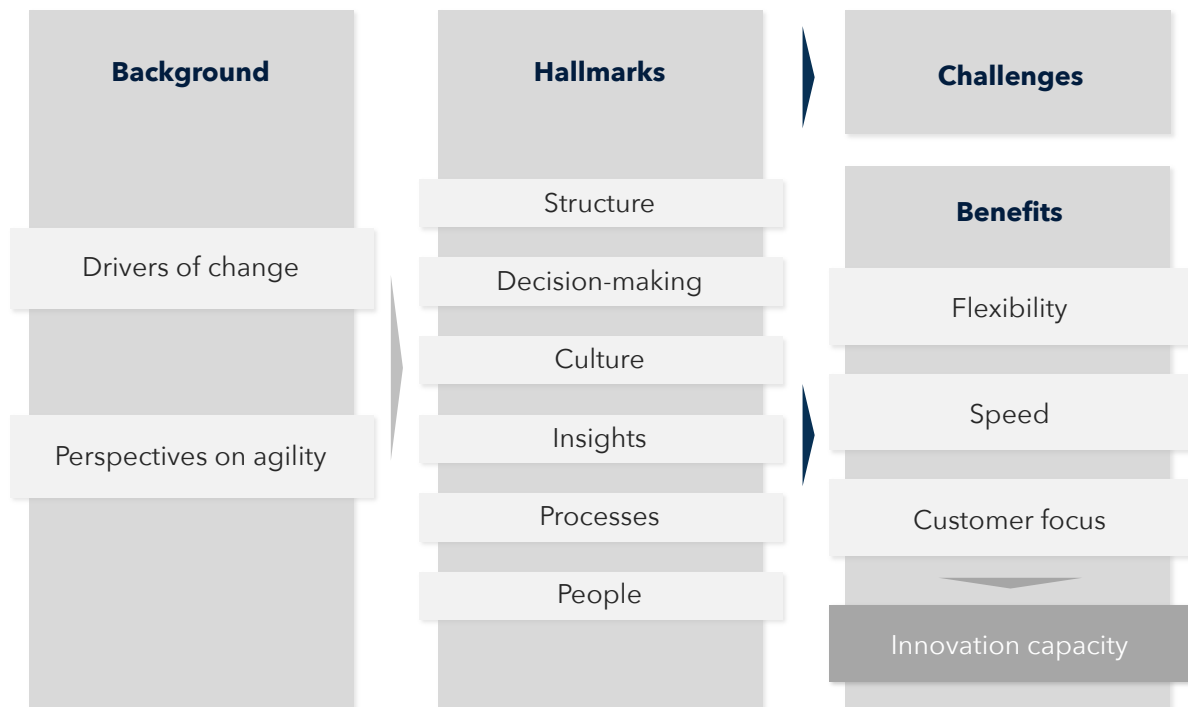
Background

Drivers of change

Perspectives on agility

Hallmarks

Structure

Decision-making

Culture

Insights

Processes

People

Challenges

Benefits

Flexibility

Speed

Customer focus

Innovation capacity